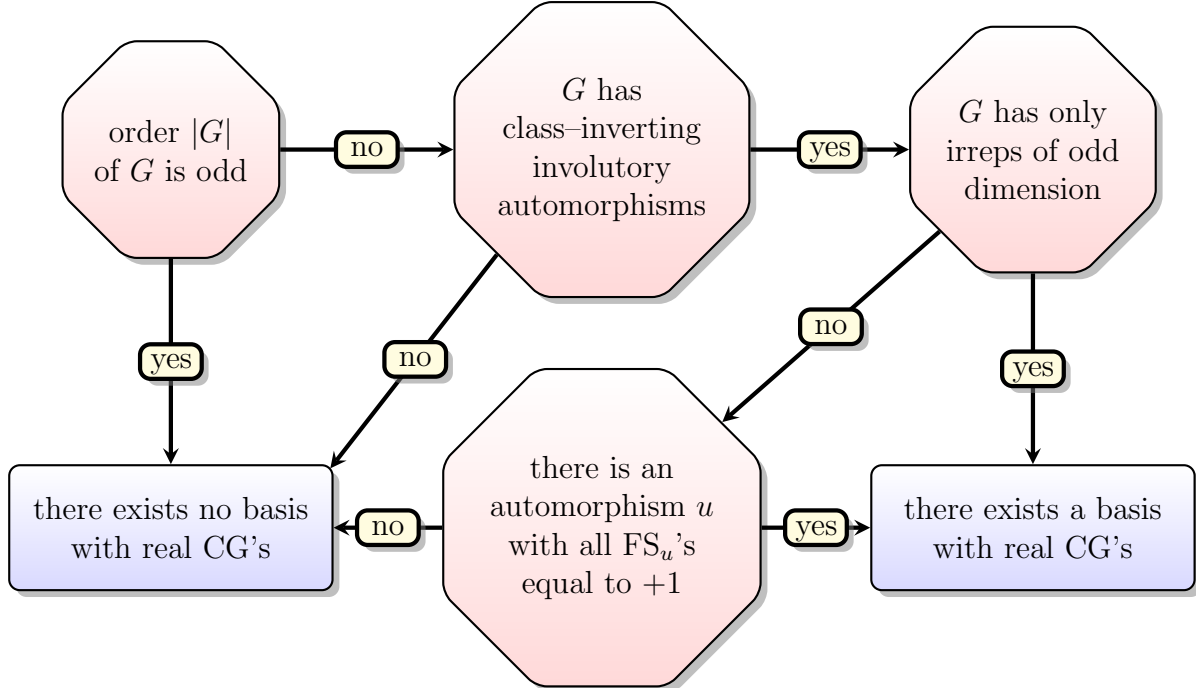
order $|G|$ of $G$ is odd

no

$G$ has class–inverting involutory automorphisms

yes

$G$ has only irreps of odd dimension

yes

no

no

yes

there exists no basis with real CG's

no

there is an automorphism $u$ with all $\text{FS}_u$'s equal to $+1$

yes

there exists a basis with real CG's